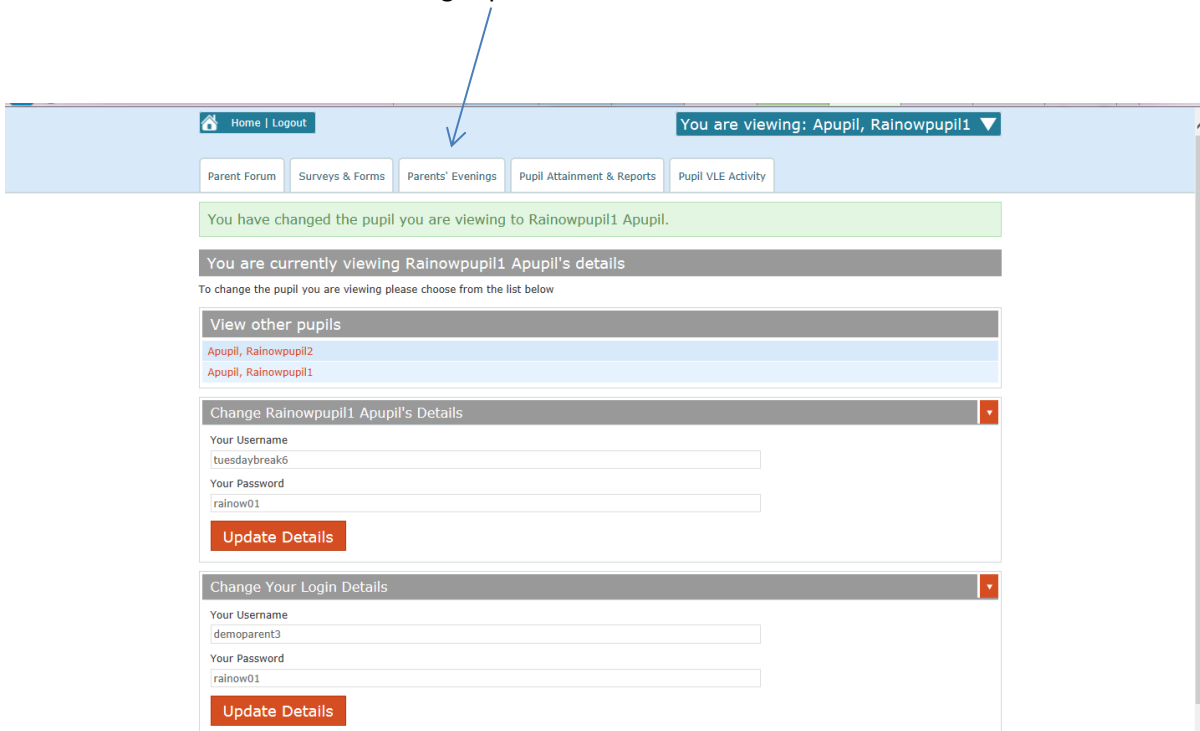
Home | Logout

You are viewing: Apupil, Rainowpupil1

Parent Forum | Surveys & Forms | Parents' Evenings | Pupil Attainment & Reports | Pupil VLE Activity

You have changed the pupil you are viewing to Rainowpupil1 Apupil.

You are currently viewing Rainowpupil1 Apupil's details

To change the pupil you are viewing please choose from the list below

View other pupils

Apupil, Rainowpupil2

Apupil, Rainowpupil1

Change Rainowpupil1 Apupil's Details

Your Username

tuesdaybreak6

Your Password

rainow01

Update Details

Change Your Login Details

Your Username

demoparent3

Your Password

rainow01

Update Details